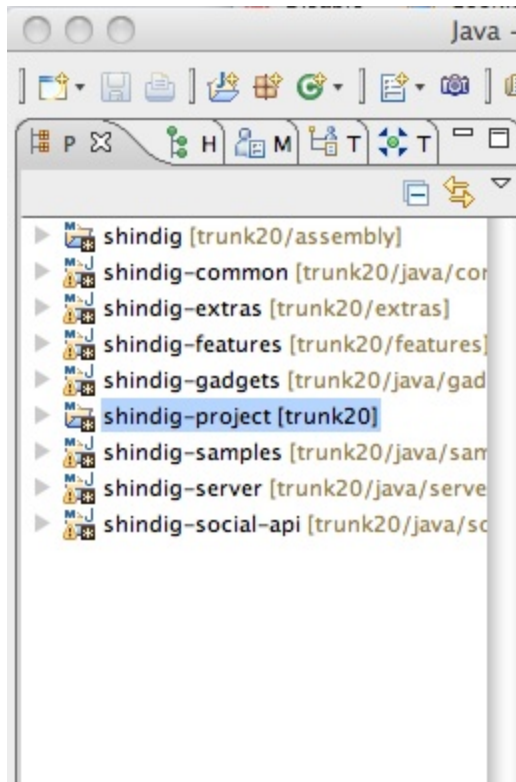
Java -

P H M T T

shindig [trunk20/assembly]
shindig-common [trunk20/java/cor
shindig-extras [trunk20/extras]
shindig-features [trunk20/features]
shindig-gadgets [trunk20/java/gad
shindig-project [trunk20]
shindig-samples [trunk20/java/sam
shindig-server [trunk20/java/serve
shindig-social-api [trunk20/java/so